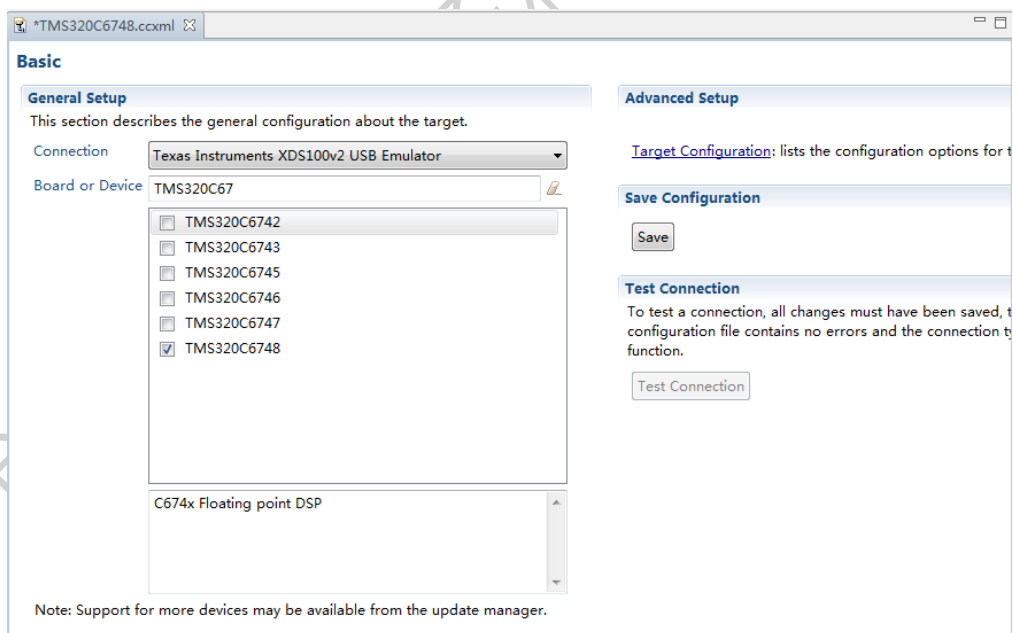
*TMS320C6748.ccxml

Basic

General Setup
This section describes the general configuration about the target.

Connection Texas Instruments XDS100v2 USB Emulator

Board or Device TMS320C67

TMS320C6742
TMS320C6743
TMS320C6745
TMS320C6746
TMS320C6747
TMS320C6748

C674x Floating point DSP

Note: Support for more devices may be available from the update manager.

Advanced Setup

Target Configuration: lists the configuration options for t

Save Configuration

Save

Test Connection
To test a connection, all changes must have been saved, t configuration file contains no errors and the connection ty function.

Test Connection